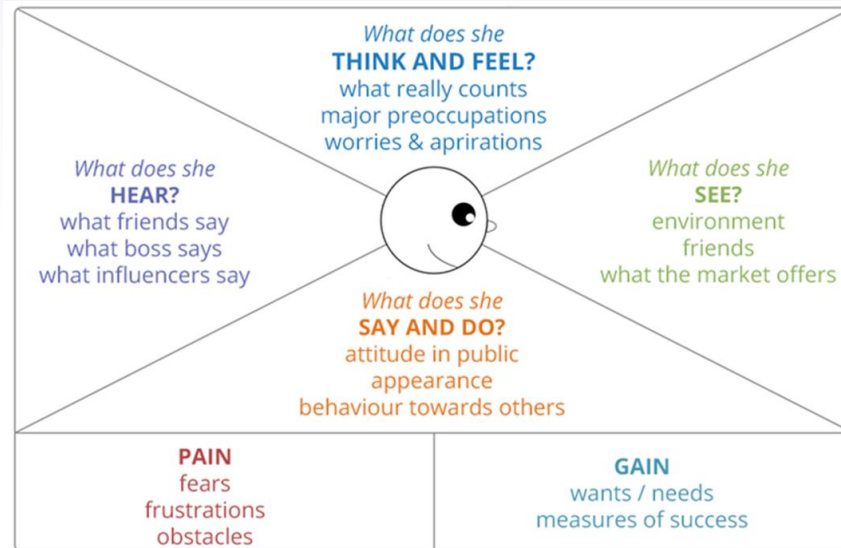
What does she
THINK AND FEEL?
what really counts
major preoccupations
worries & aprirations

What does she
HEAR?
what friends say
what boss says
what influencers say

What does she
SEE?
environment
friends
what the market offers

What does she
SAY AND DO?
attitude in public
appearance
behaviour towards others

PAIN
fears
frustrations
obstacles

GAIN
wants / needs
measures of success